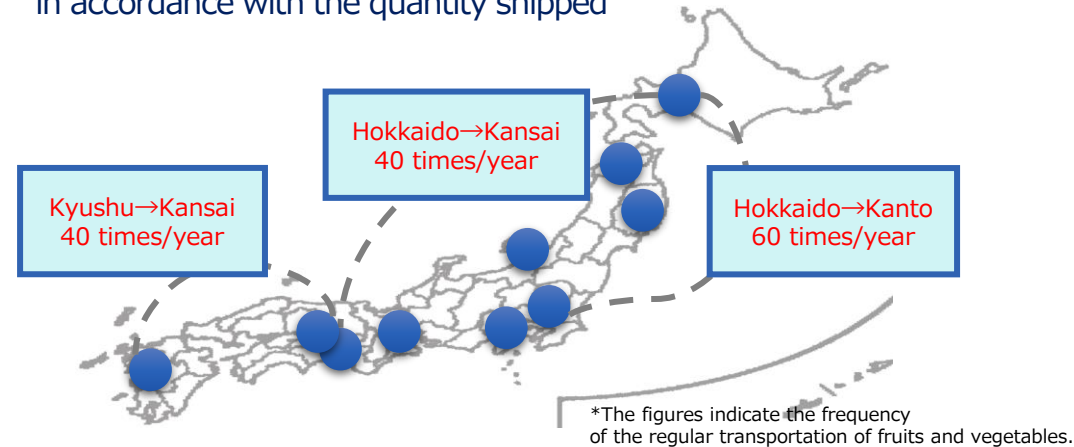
in accordance with the quantity shipped

Hokkaido→Kansai
40 times/year

Kyushu→Kansai
40 times/year

Hokkaido→Kanto
60 times/year

*The figures indicate the frequency of the regular transportation of fruits and vegetables.